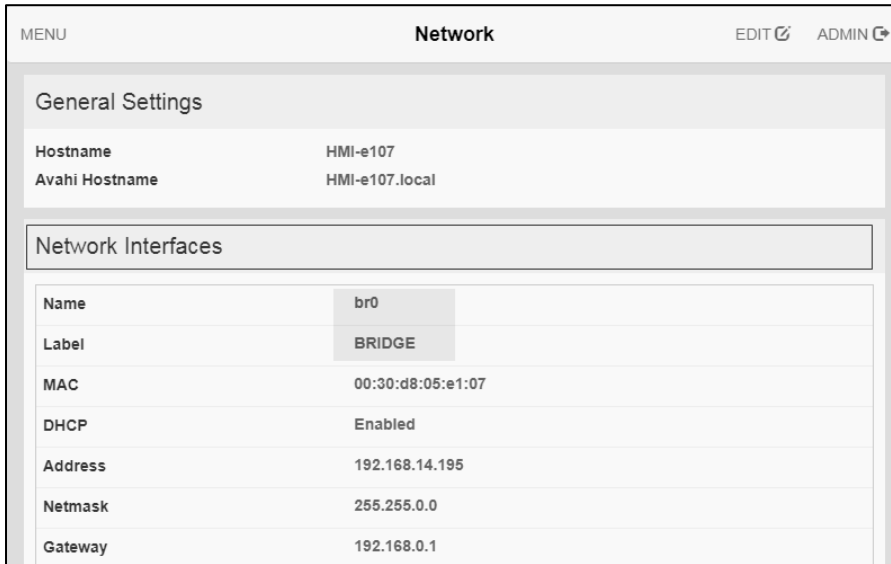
MENU

Network

EDIT

ADMIN

General Settings

| Hostname | HMI-e107 |
|---|---|
| Avahi Hostname | HMI-e107.local |

Network Interfaces

| Name | br0 |
|---|---|
| Label | BRIDGE |
| MAC | 00:30:d8:05:e1:07 |
| DHCP | Enabled |
| Address | 192.168.14.195 |
| Netmask | 255.255.0.0 |
| Gateway | 192.168.0.1 |